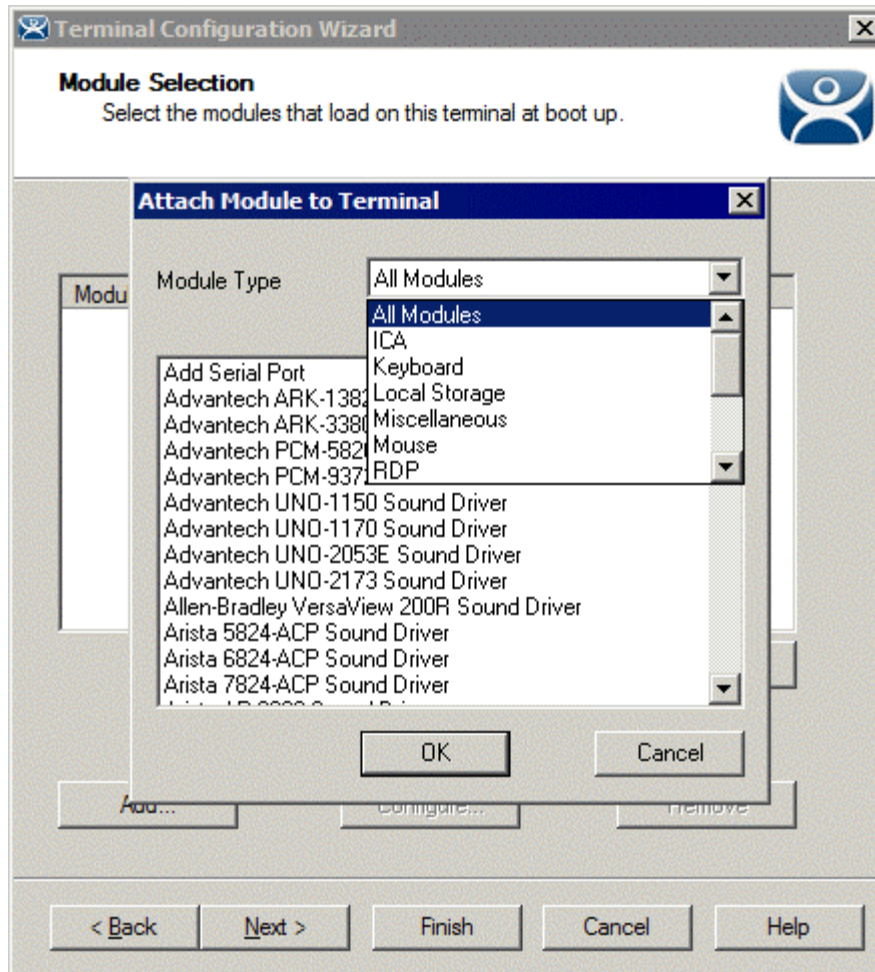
Terminal Configuration Wizard

Module Selection
Select the modules that load on this terminal at boot up.

Attach Module to Terminal

Modu

Module Type

All Modules

All Modules
ICA
Keyboard
Local Storage
Miscellaneous
Mouse
RDP

Add Serial Port
Advantech ARK-1382
Advantech ARK-3380
Advantech PCM-5820
Advantech PCM-9371
Advantech UNO-1150 Sound Driver
Advantech UNO-1170 Sound Driver
Advantech UNO-2053E Sound Driver
Advantech UNO-2173 Sound Driver
Allen-Bradley VersaView 200R Sound Driver
Arista 5824-ACP Sound Driver
Arista 6824-ACP Sound Driver
Arista 7824-ACP Sound Driver
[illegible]

OK

Cancel

Add...

Configure...

Remove

< Back

Next >

Finish

Cancel

Help